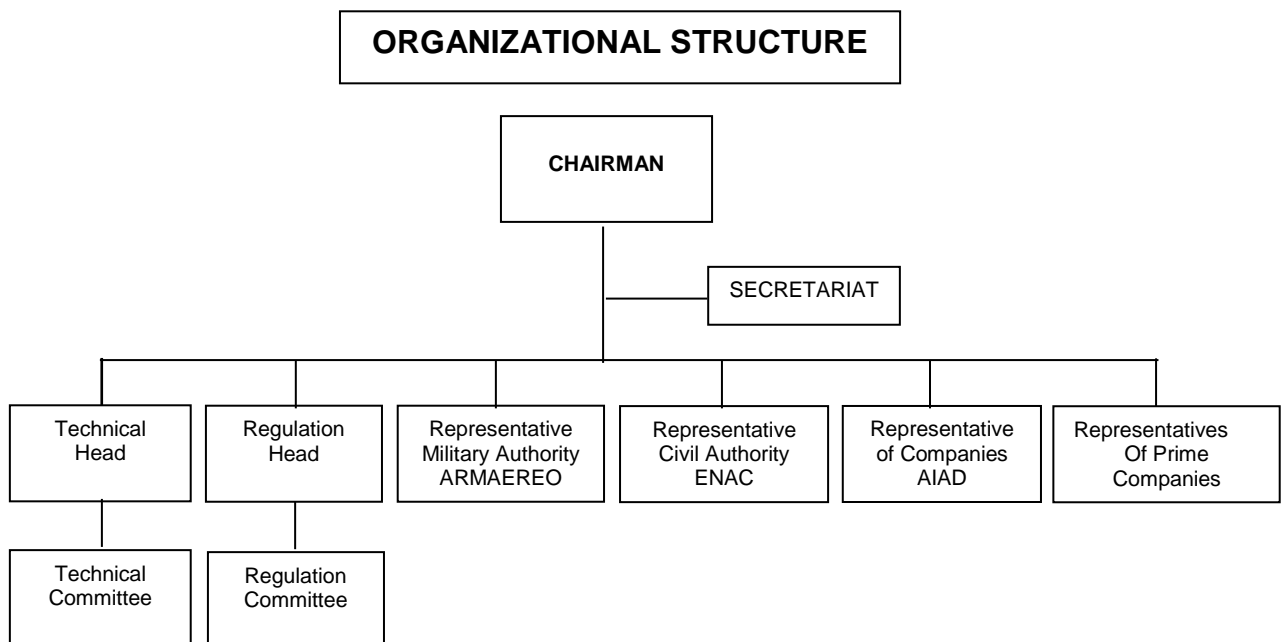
ORGANIZATIONAL STRUCTURE

CHAIRMAN

SECRETARIAT

Technical Head

Regulation Head

Representative Military Authority ARMAEREO

Representative Civil Authority ENAC

Representative of Companies AIAD

Representatives Of Prime Companies

Technical Committee

Regulation Committee